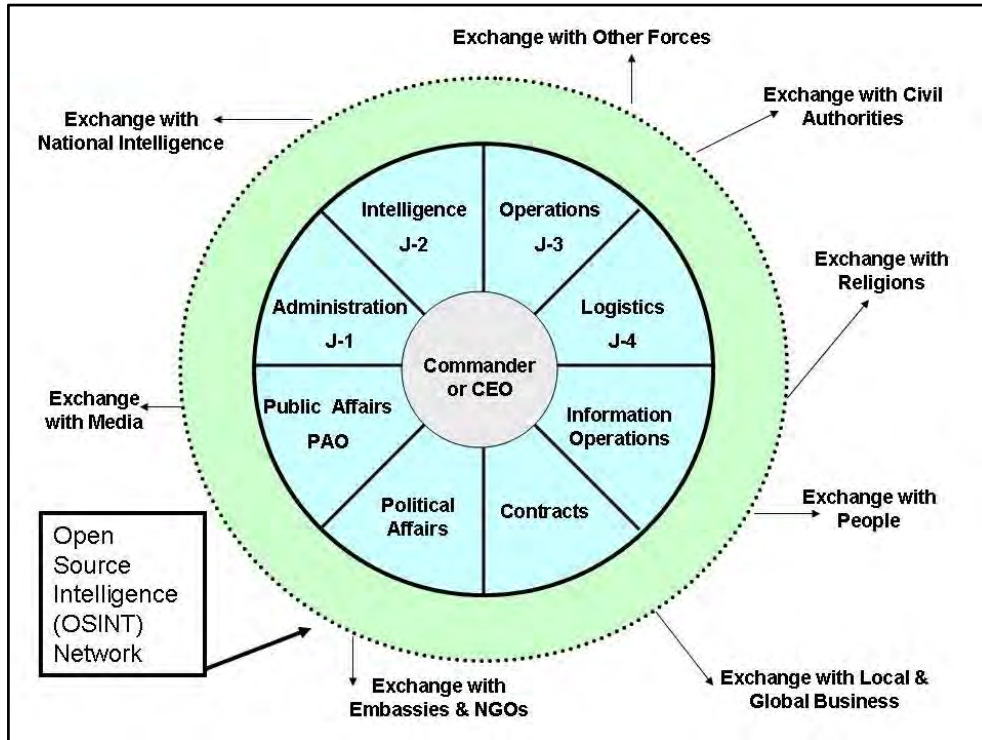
Exchange with Other Forces

Exchange with National Intelligence

Exchange with Civil Authorities

Intelligence J-2

Operations J-3

Exchange with Religions

Administration J-1

Logistics J-4

Commander or CEO

Exchange with Media

Public Affairs PAO

Information Operations

Political Affairs

Contracts

Exchange with People

Open Source Intelligence (OSINT) Network

Exchange with Embassies & NGOs

Exchange with Local & Global Business